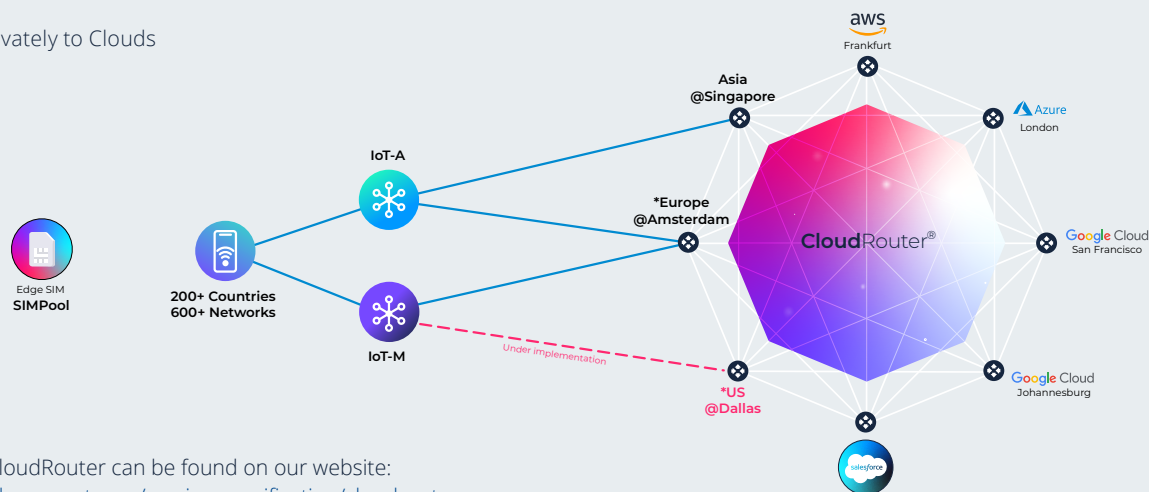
vately to Clouds

aws
Frankfurt

Asia
@Singapore

Azure
London

IoT-A

*Europe
@Amsterdam

CloudRouter®

Google Cloud
San Francisco

Edge SIM
SIMPool

200+ Countries
600+ Networks

IoT-M

Under implementation

*US
@Dallas

Google Cloud
Johannesburg

salesforce

loudRouter can be found on our website:
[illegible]